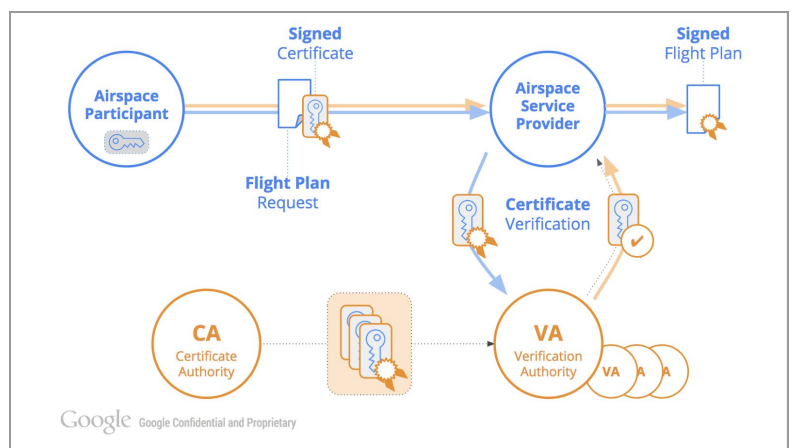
Signed
Certificate

Signed
Flight Plan

Airspace Participant

Airspace Service Provider

Flight Plan
Request

Certificate
Verification

CA
Certificate Authority

VA
Verification Authority

VA

A

A

Google Google Confidential and Proprietary